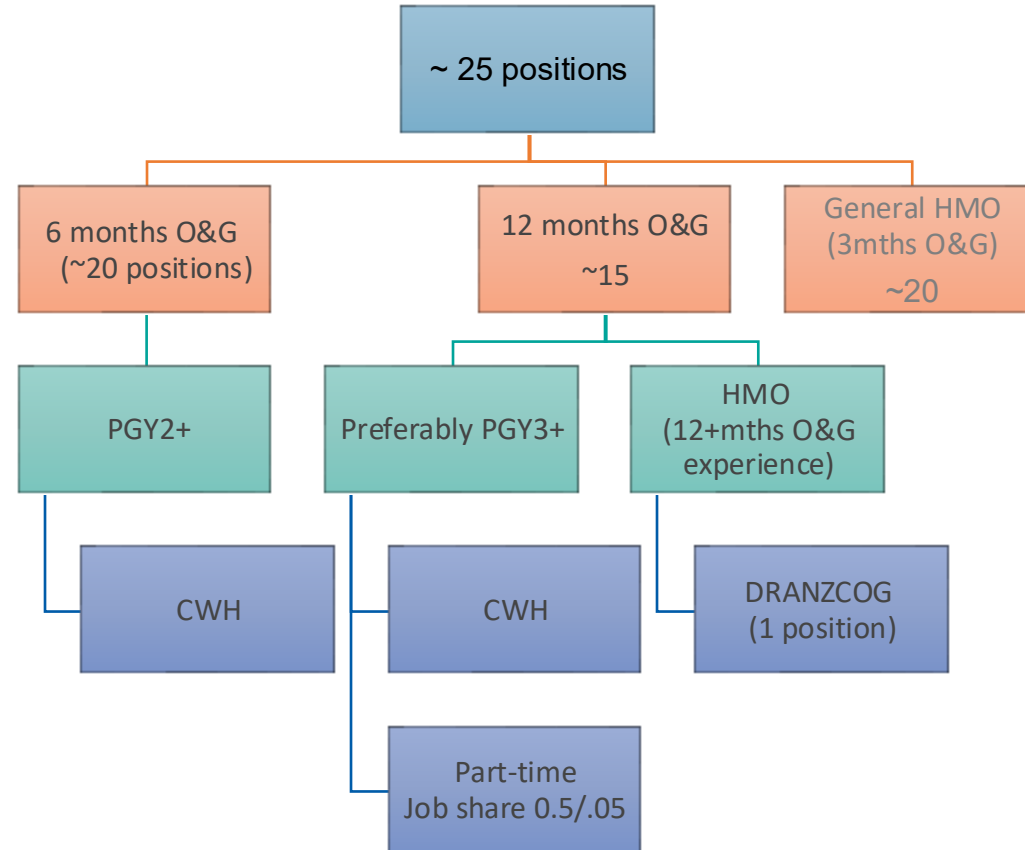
~ 25 positions

6 months O&G (~20 positions)

12 months O&G ~15

General HMO (3mths O&G) ~20

PGY2+

Preferably PGY3+

HMO (12+mths O&G experience)

CWH

CWH

DRANZCOG (1 position)

Part-time Job share 0.5/.05